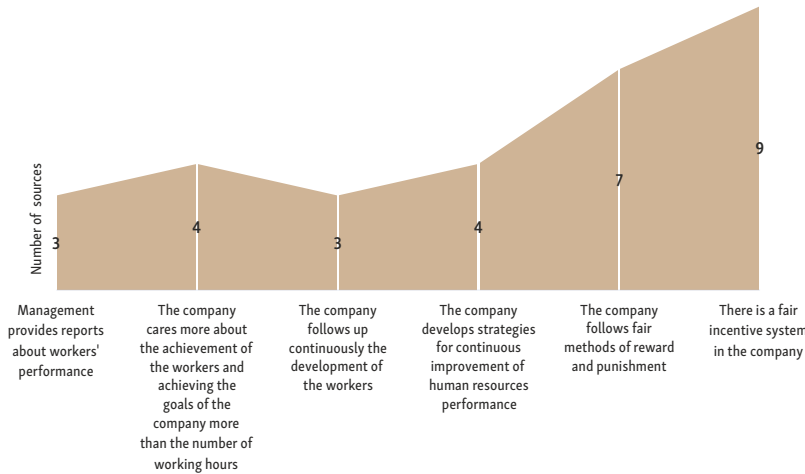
Number of sources

3
4
3
4
7
9

Management provides reports about workers' performance

The company cares more about the achievement of the workers and achieving the goals of the company more than the number of working hours

The company follows up continuously the development of the workers

The company develops strategies for continuous improvement of human resources performance

The company follows fair methods of reward and punishment

There is a fair incentive system in the company